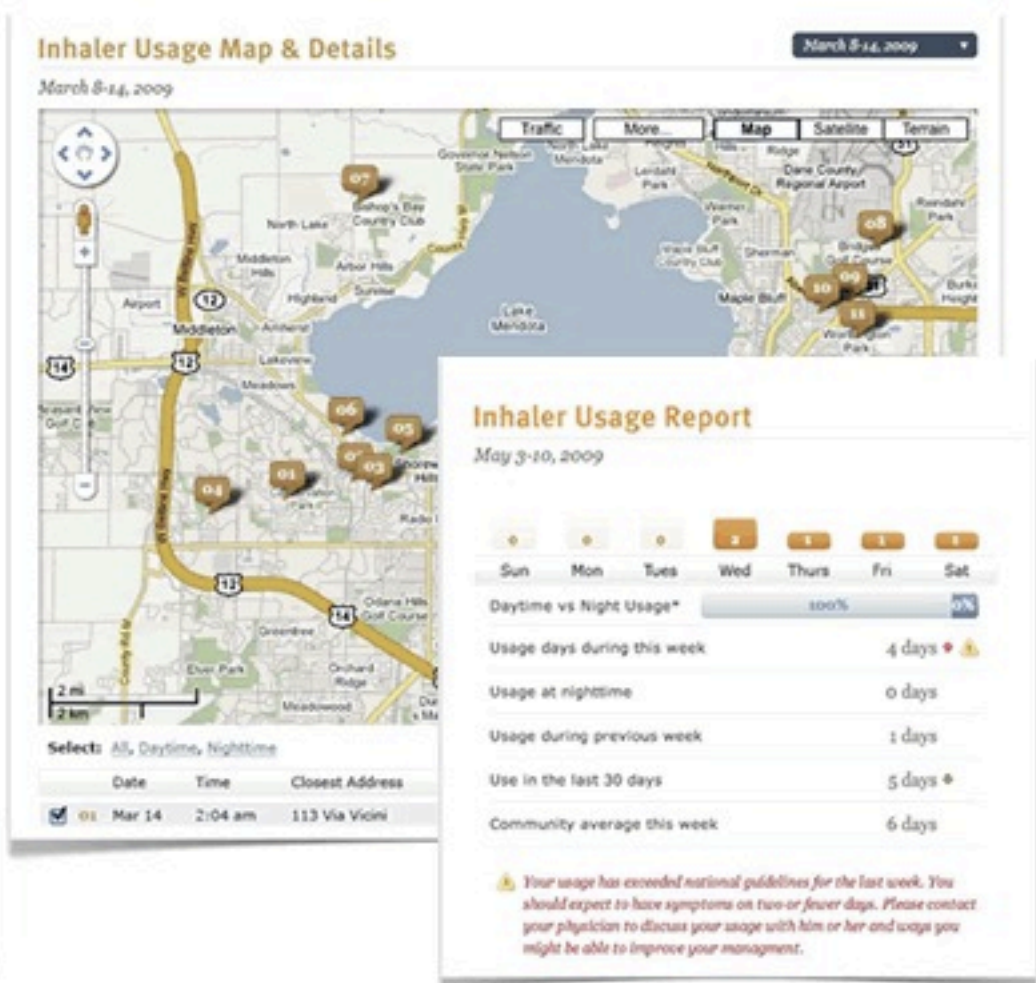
Inhaler Usage Map & Details

March 8-14, 2009

March 8-14, 2009

Traffic More... Map Satellite Terrain

07 08 09 10 11 06 05 02 03 01 04

Governor Nelson State Park
Bishop's Bay Country Club
North Lake
Middleton Hills
Arbor Hills
Highland
Sunrise
Airport
Middleton
Amherst
Lakeview
Meadows
Lake Mendota
Dane County Regional Airport
Warner Park
Sherman
Maple Bluff
Bridges Golf Course
Burke Heights
Worthington Park
Pleasant View Golf Course
Odana Hills Golf Course
Greenbriar
Elver Park
Orchard Ridge
Meadowood
12
14
151

2 mi
2 km

Select: All, Daytime, Nighttime

| | Date | Time | Closest Address |
|---|---|---|---|
| 01 | Mar 14 | 2:04 am | 113 Via Vicini |

Inhaler Usage Report

May 3-10, 2009

| 0 | 0 | 0 | 2 | 1 | 1 | 1 |
|---|---|---|---|---|---|---|
| Sun | Mon | Tues | Wed | Thurs | Fri | Sat |

Daytime vs Night Usage* 100% 0%

Usage days during this week 4 days

Usage at nighttime 0 days

Usage during previous week 1 days

Use in the last 30 days 5 days

Community average this week 6 days

Your usage has exceeded national guidelines for the last week. You should expect to have symptoms on two or fewer days. Please contact your physician to discuss your usage with him or her and ways you might be able to improve your managment.